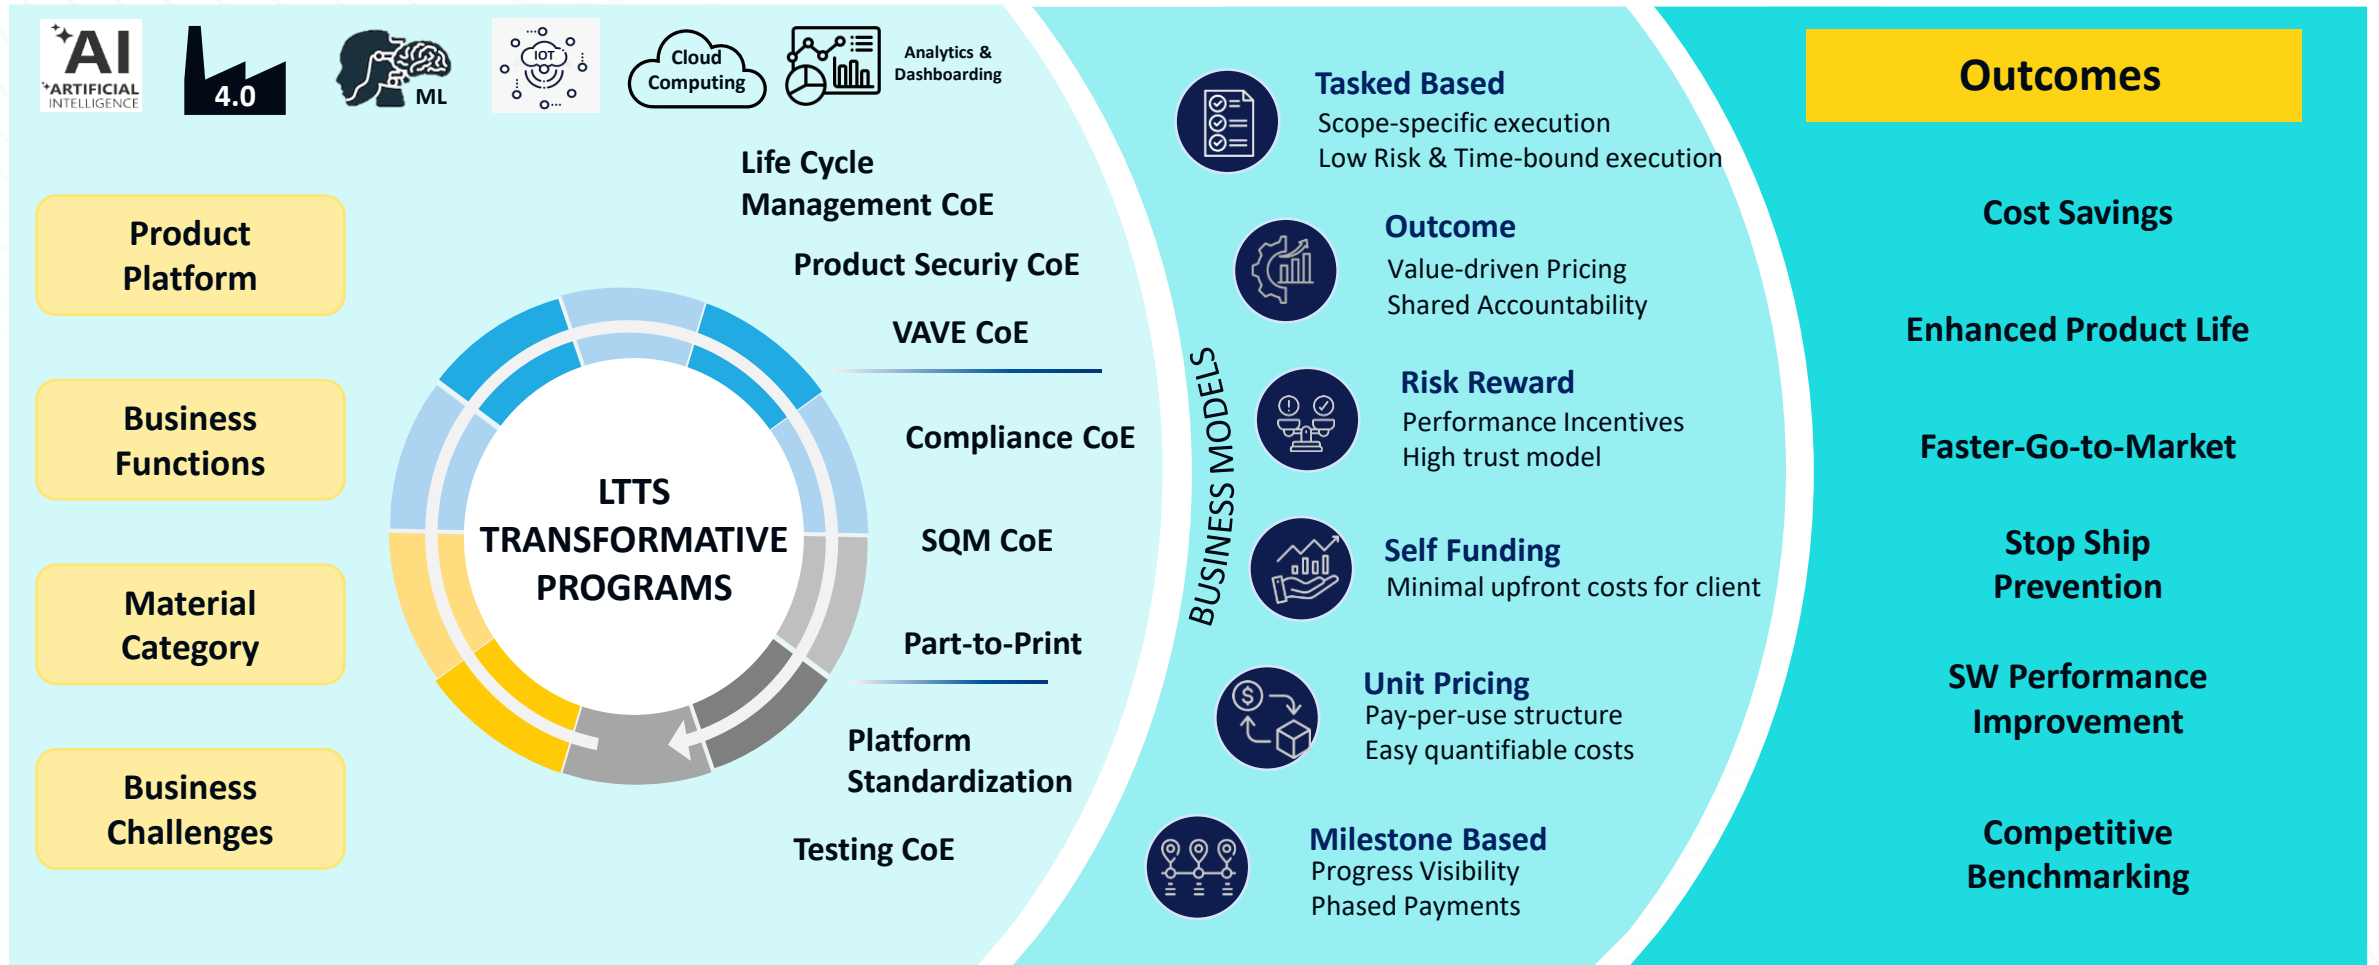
AI ARTIFICIAL INTELLIGENCE

4.0

ML

IOT

Cloud Computing

Analytics & Dashboarding

Product Platform

Business Functions

Material Category

Business Challenges

LTTS TRANSFORMATIVE PROGRAMS

Life Cycle Management CoE

Product Securiy CoE

VAVE CoE

Compliance CoE

SQM CoE

Part-to-Print

Platform Standardization

Testing CoE

BUSINESS MODELS

Tasked Based
Scope-specific execution
Low Risk & Time-bound execution

Outcome
Value-driven Pricing
Shared Accountability

Risk Reward
Performance Incentives
High trust model

Self Funding
Minimal upfront costs for client

Unit Pricing
Pay-per-use structure
Easy quantifiable costs

Milestone Based
Progress Visibility
Phased Payments

Outcomes

Cost Savings

Enhanced Product Life

Faster-Go-to-Market

Stop Ship Prevention

SW Performance Improvement

Competitive Benchmarking